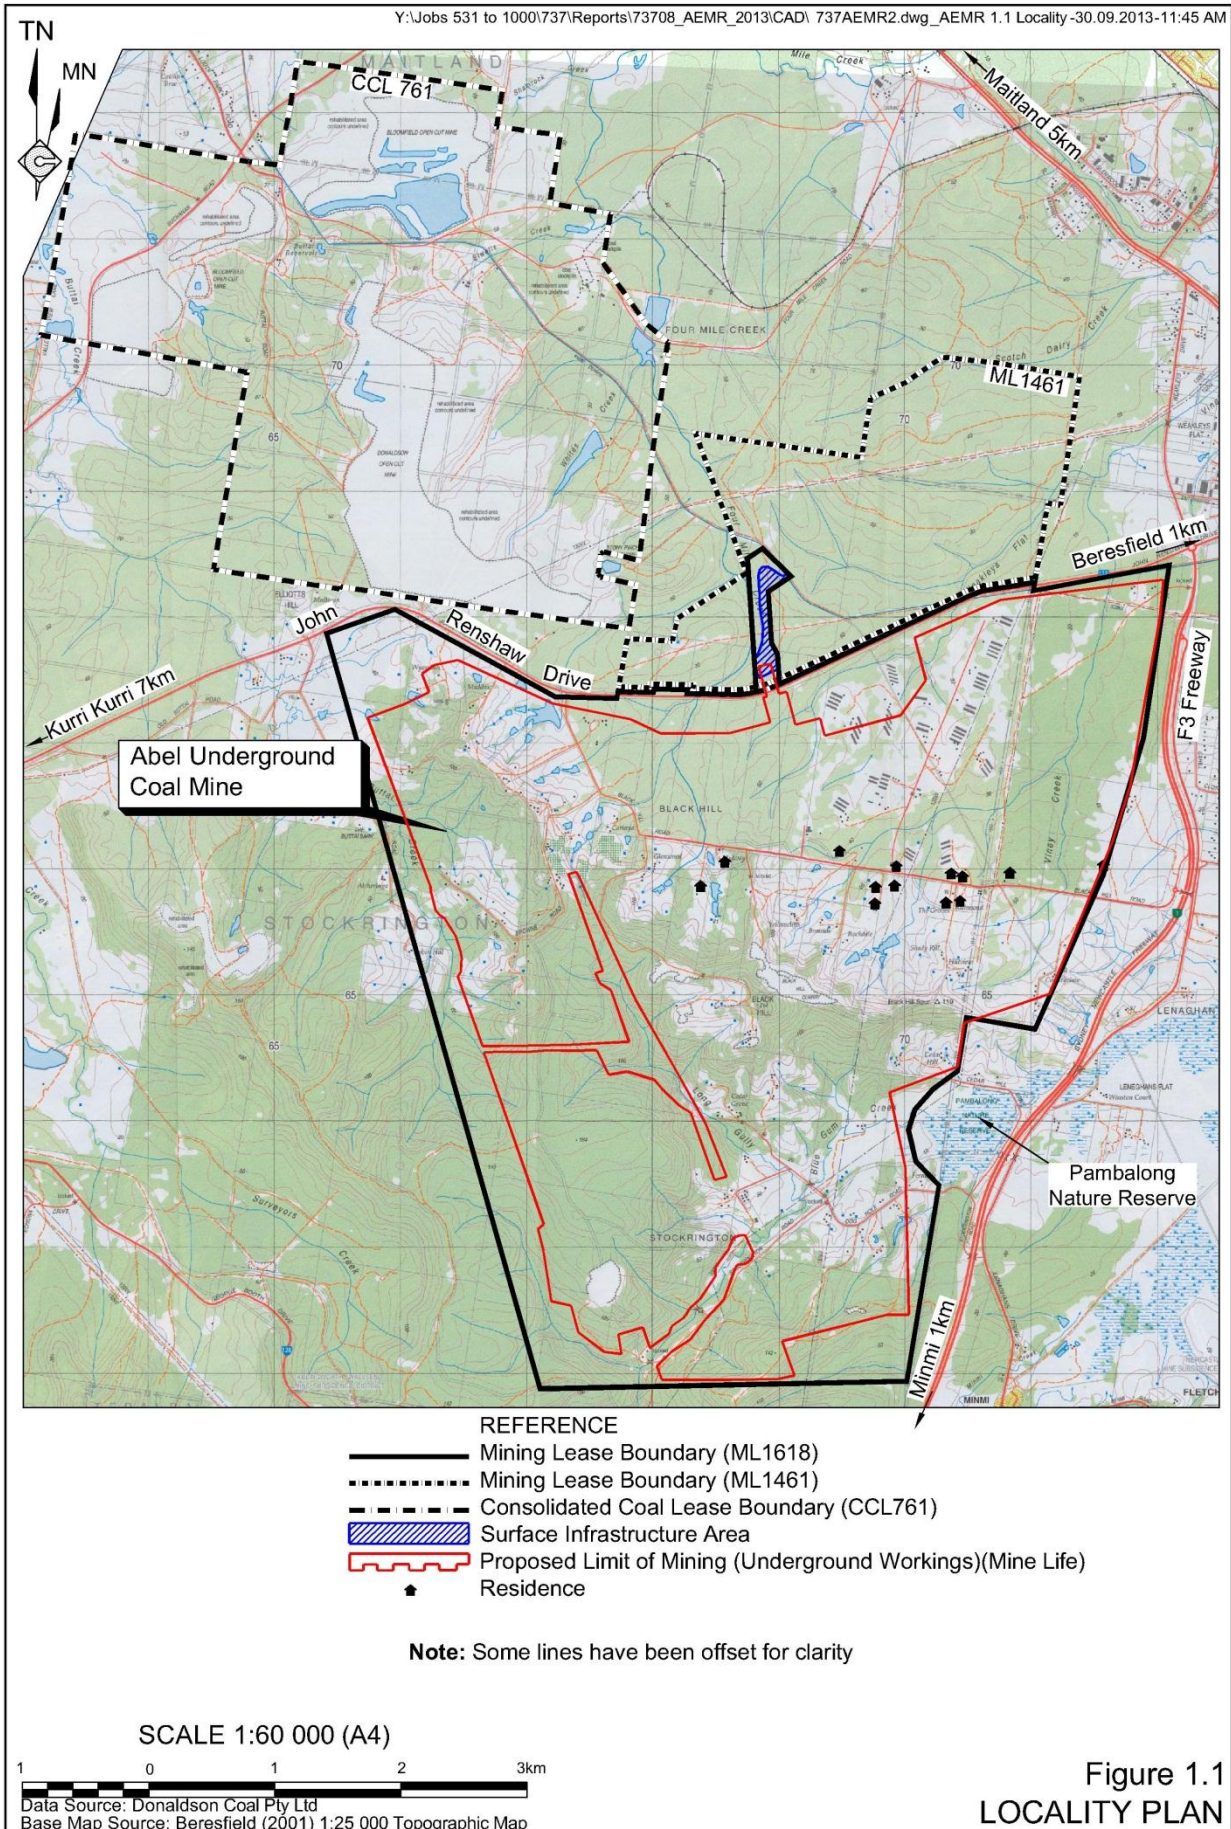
Y:\Jobs 531 to 1000\737\Reports\73708_AEMR_2013\CAD\ 737AEMR2.dwg_AEMR 1.1 Locality -30.09.2013-11:45 AM

TN

MN

MAITLAND

CCL 761

Maitland 5km

FOUR MILE CREEK

ML1461

70

70

65

Beresfield 1km

John

Renshaw

Drive

Kurri Kurri 7km

F3 Freeway

Abel Underground Coal Mine

BLACK HILL

STOCKRINGTON

65

65

65

70

LENAGHAN

Pambalong Nature Reserve

STOCKRINGTON

Minmi 1km

MINMI

FLETCH

REFERENCE
Mining Lease Boundary (ML1618)
Mining Lease Boundary (ML1461)
Consolidated Coal Lease Boundary (CCL761)
Surface Infrastructure Area
Proposed Limit of Mining (Underground Workings)(Mine Life)
Residence

Note: Some lines have been offset for clarity

SCALE 1:60 000 (A4)

1 0 1 2 3km

Data Source: Donaldson Coal Pty Ltd
Base Map Source: Beresfield (2001) 1:25 000 Topographic Map

Figure 1.1
LOCALITY PLAN